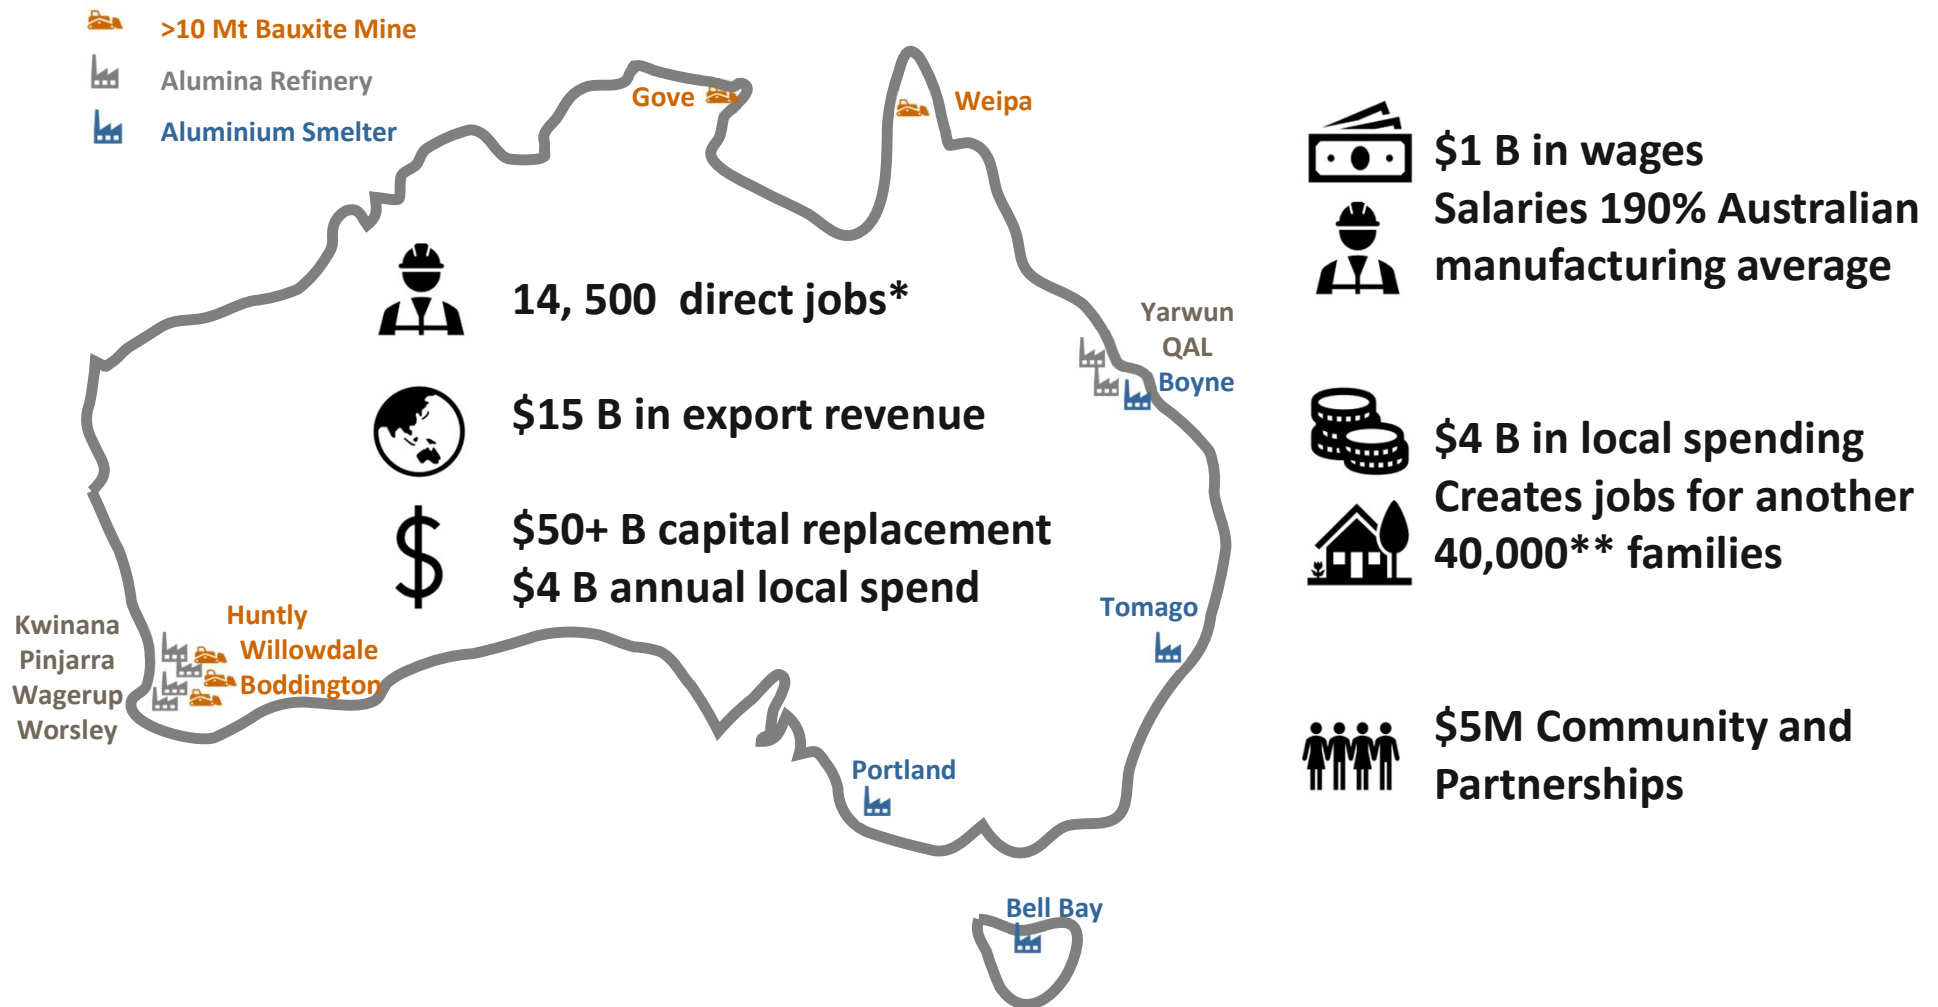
>10 Mt Bauxite Mine
Alumina Refinery
Aluminium Smelter

Gove
Weipa

14, 500 direct jobs*

$15 B in export revenue

$50+ B capital replacement
$4 B annual local spend

Yarwun
QAL
Boyne

Tomago

Kwinana
Pinjarra
Wagerup
Worsley

Huntly
Willowdale
Boddington

Portland

Bell Bay

$1 B in wages
Salaries 190% Australian manufacturing average

$4 B in local spending
Creates jobs for another 40,000** families

$5M Community and Partnerships